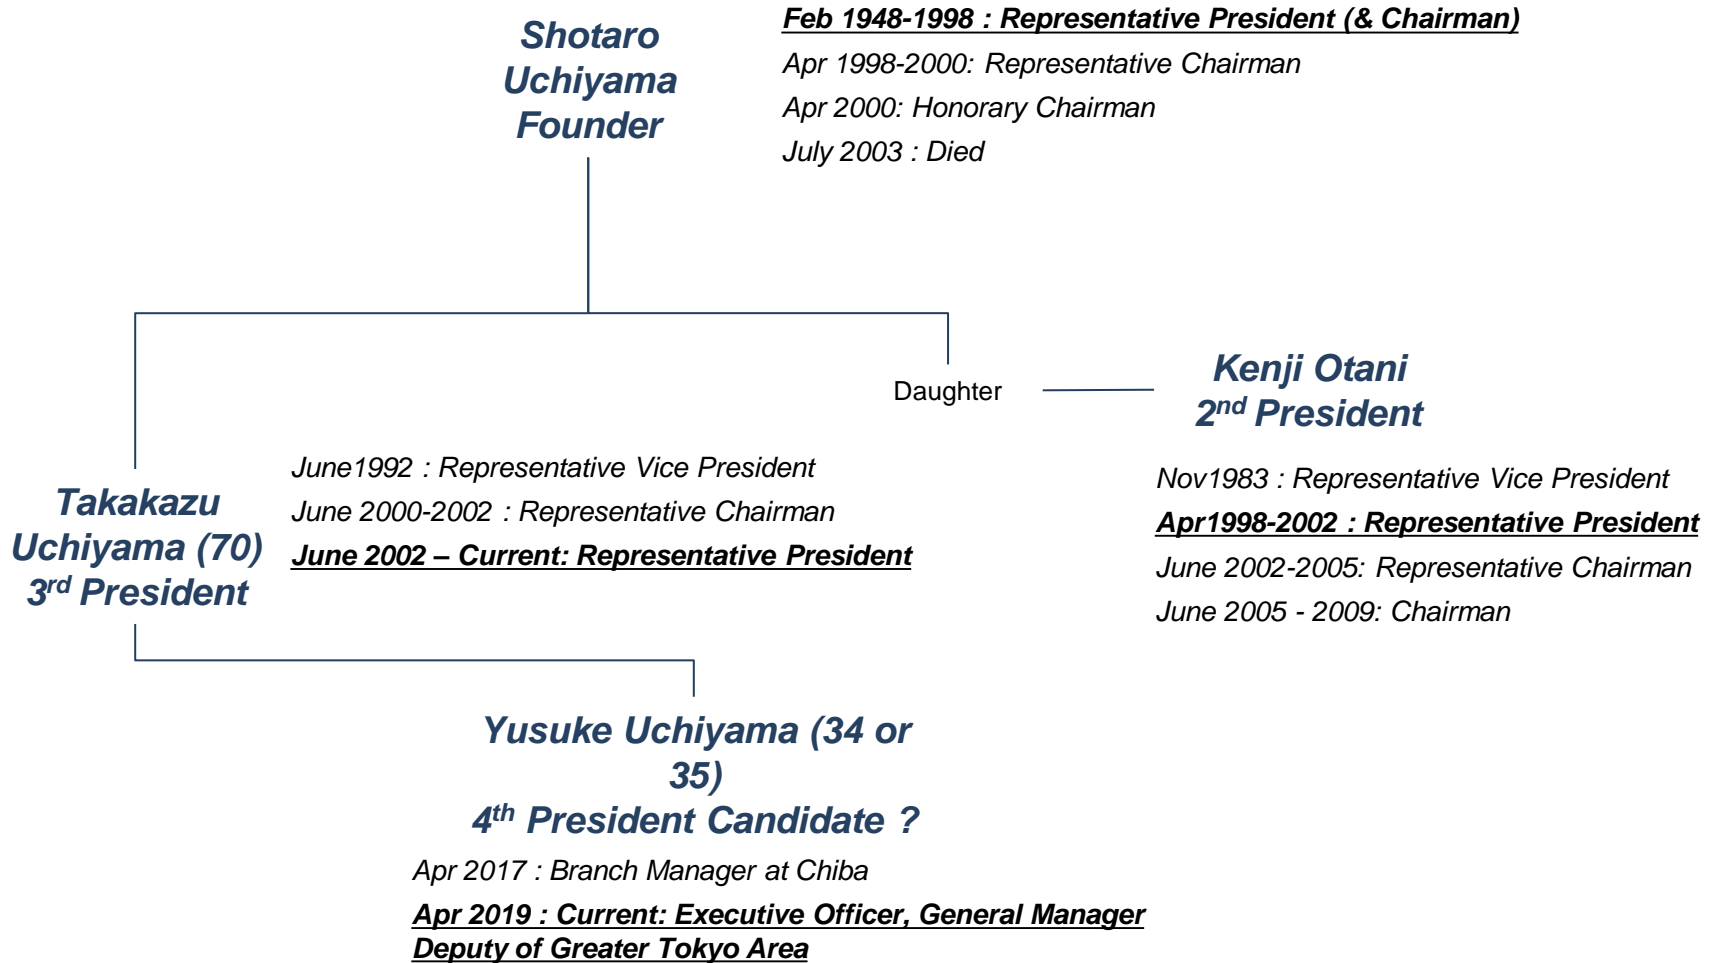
Shotaro Uchiyama Founder

Feb 1948-1998 : Representative President (& Chairman)
Apr 1998-2000: Representative Chairman
Apr 2000: Honorary Chairman
July 2003 : Died

Daughter

Kenji Otani
2$^{nd}$ President

Nov1983 : Representative Vice President
Apr1998-2002 : Representative President
June 2002-2005: Representative Chairman
June 2005 - 2009: Chairman

Takakazu Uchiyama (70)
3$^{rd}$ President

June1992 : Representative Vice President
June 2000-2002 : Representative Chairman
June 2002 – Current: Representative President

Yusuke Uchiyama (34 or 35)
4$^{th}$ President Candidate ?

Apr 2017 : Branch Manager at Chiba
Apr 2019 : Current: Executive Officer, General Manager Deputy of Greater Tokyo Area